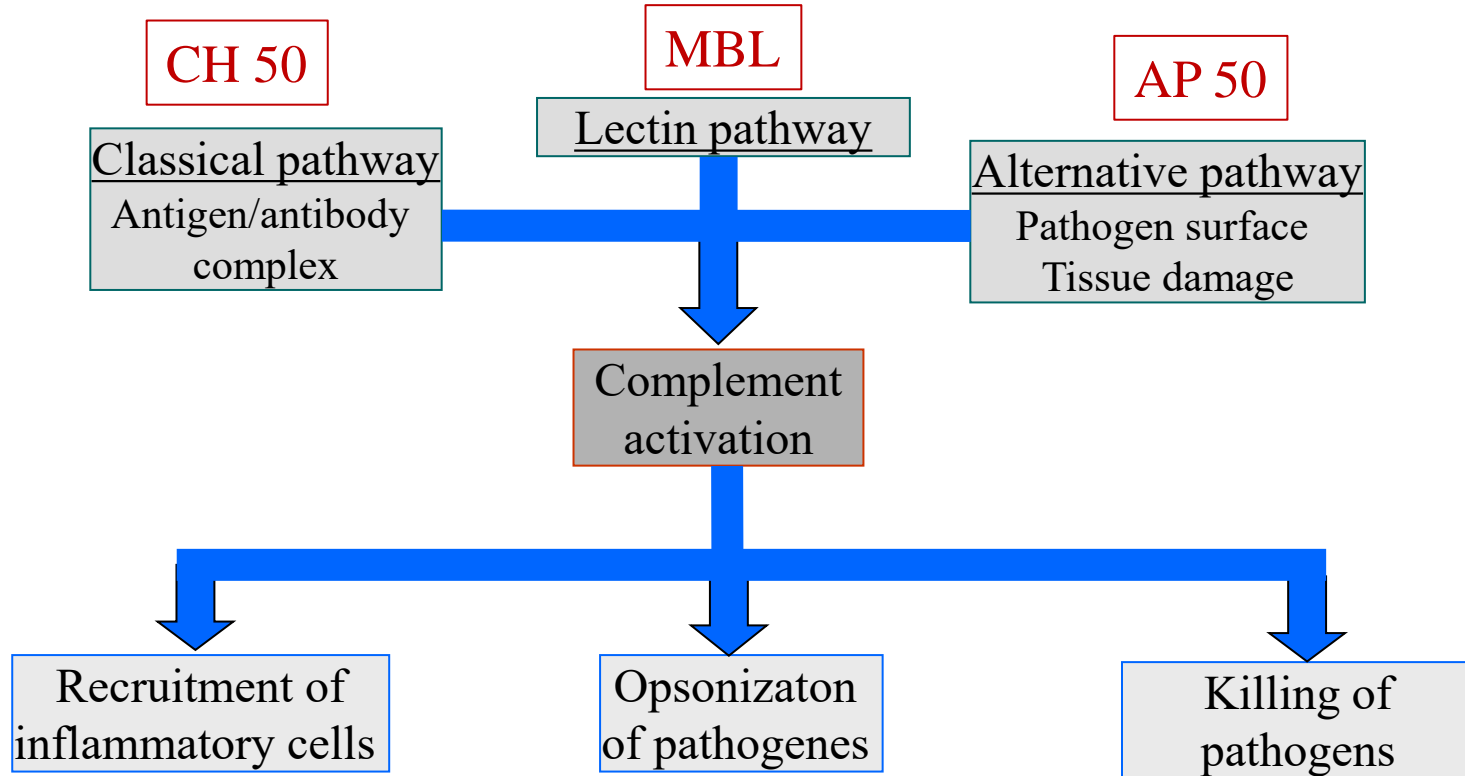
CH 50

MBL

AP 50

Classical pathway
Antigen/antibody complex

Lectin pathway

Alternative pathway
Pathogen surface
Tissue damage

Complement activation

Recruitment of inflammatory cells

Opsonizaton of pathogenes

Killing of pathogens